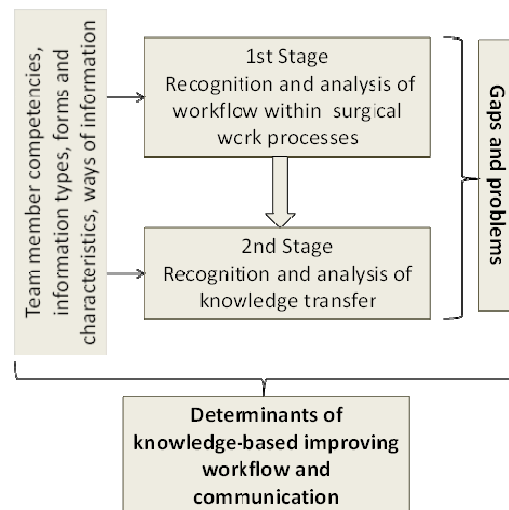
Team member competencies, information types, forms and characteristics, ways of information

1st Stage
Recognition and analysis of workflow within surgical wcrk processes

2nd Stage
Recognition and analysis of knowledge transfer

Gaps and problems

Determinants of knowledge-based improving workflow and communication